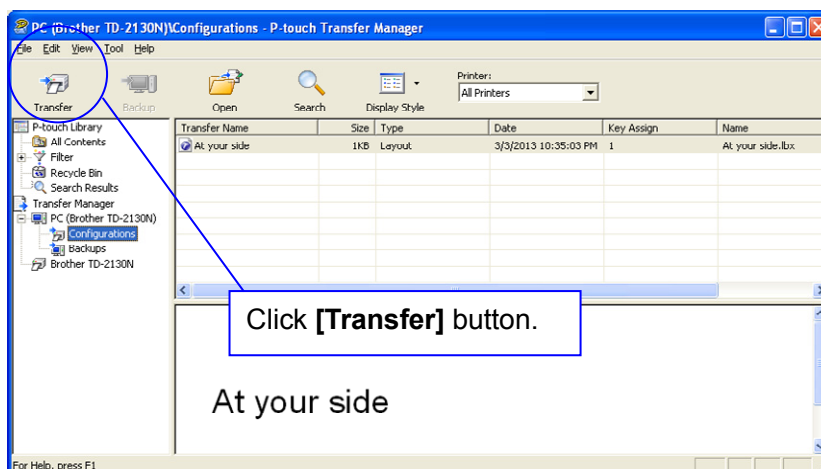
PC (Brother TD-2130N)\Configurations - P-touch Transfer Manager

File Edit View Tool Help

Transfer Backup Open Search Display Style Printer: All Printers

P-touch Library
All Contents
Filter
Recycle Bin
Search Results
Transfer Manager
PC (Brother TD-2130N)
Configurations
Backups
Brother TD-2130N

| Transfer Name | Size | Type | Date | Key Assign | Name |
|---|---|---|---|---|---|
| At your side | 1KB | Layout | 3/3/2013 10:35:03 PM | 1 | At your side.lbx |

Click **[Transfer]** button.

At your side

For Help, press F1